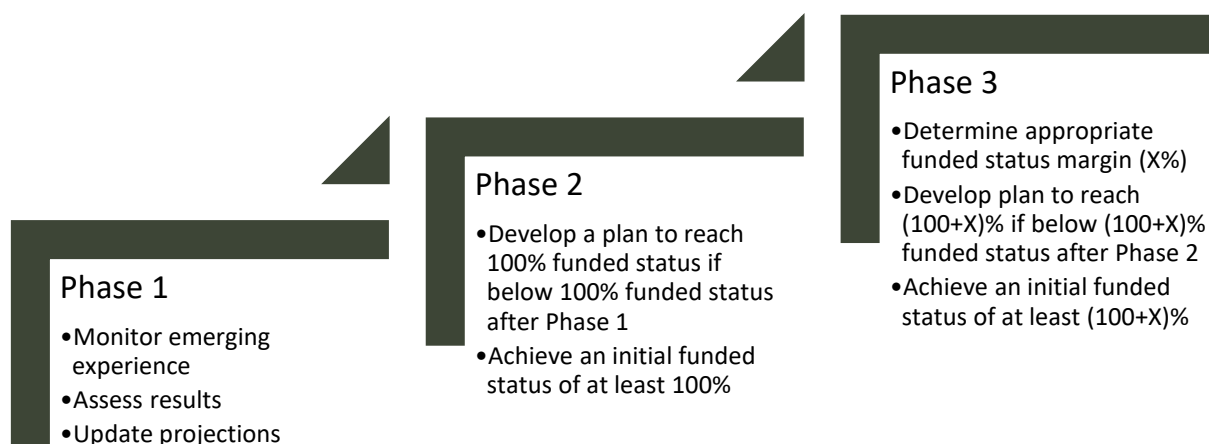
Phase 1

•Monitor emerging experience
•Assess results
•Update projections

Phase 2

•Develop a plan to reach 100% funded status if below 100% funded status after Phase 1
•Achieve an initial funded status of at least 100%

Phase 3

•Determine appropriate funded status margin (X%)
•Develop plan to reach (100+X)% if below (100+X)% funded status after Phase 2
•Achieve an initial funded status of at least (100+X)%